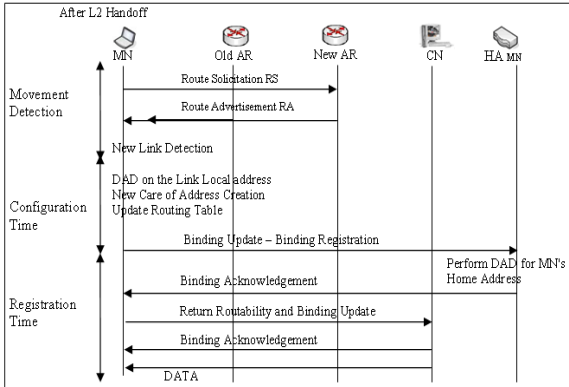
After L2 Handoff

MN

Old AR

New AR

CN

HA MN

Movement Detection

Route Solicitation RS

Route Advertisement RA

New Link Detection

DAD on the Link Local address
New Care of Address Creation
Update Routing Table

Configuration Time

Binding Update – Binding Registration

Perform DAD for MN's Home Address

Binding Acknowledgement

Registration Time

Return Routability and Binding Update

Binding Acknowledgement

DATA